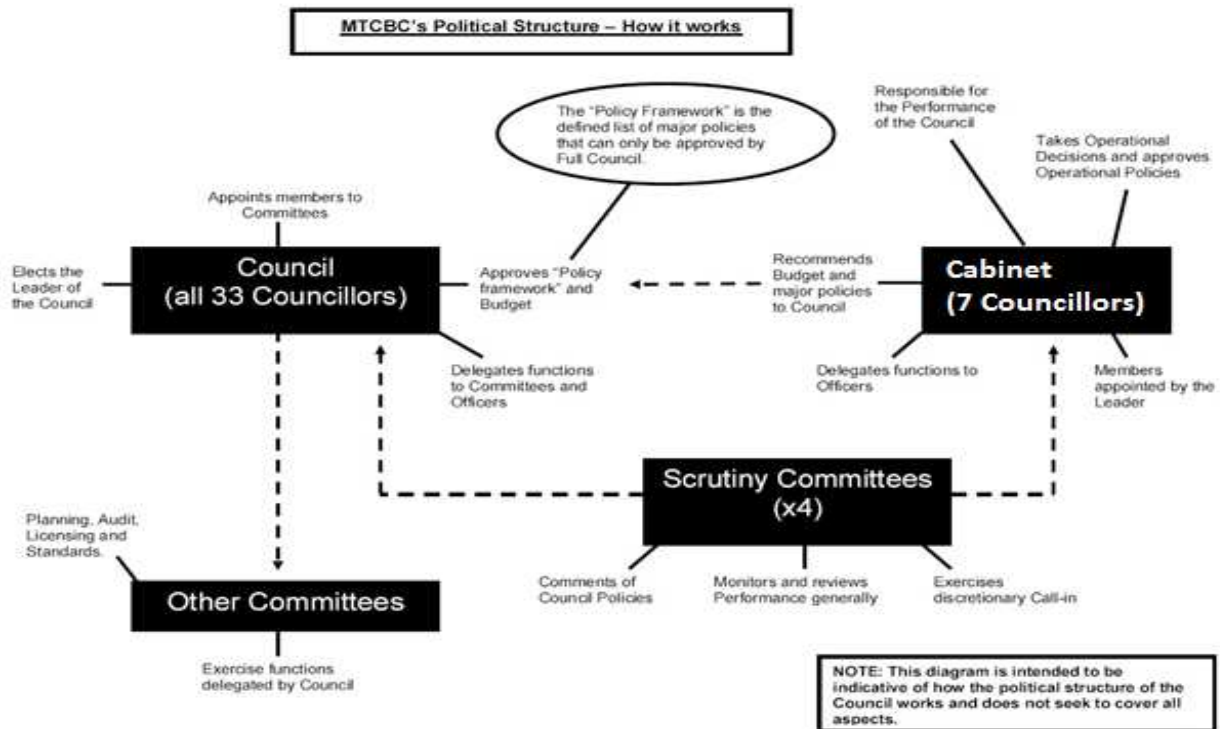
MTCBC's Political Structure – How it works

The "Policy Framework" is the defined list of major policies that can only be approved by Full Council.

Responsible for the Performance of the Council

Takes Operational Decisions and approves Operational Policies

Appoints members to Committees

Elects the Leader of the Council

Council (all 33 Councillors)

Approves "Policy framework" and Budget

Recommends Budget and major policies to Council

Cabinet (7 Councillors)

Delegates functions to Committees and Officers

Delegates functions to Officers

Members appointed by the Leader

Scrutiny Committees (x4)

Planning, Audit, Licensing and Standards.

Other Committees

Comments of Council Policies

Monitors and reviews Performance generally

Exercises discretionary Call-in

Exercise functions delegated by Council

NOTE: This diagram is intended to be indicative of how the political structure of the Council works and does not seek to cover all aspects.